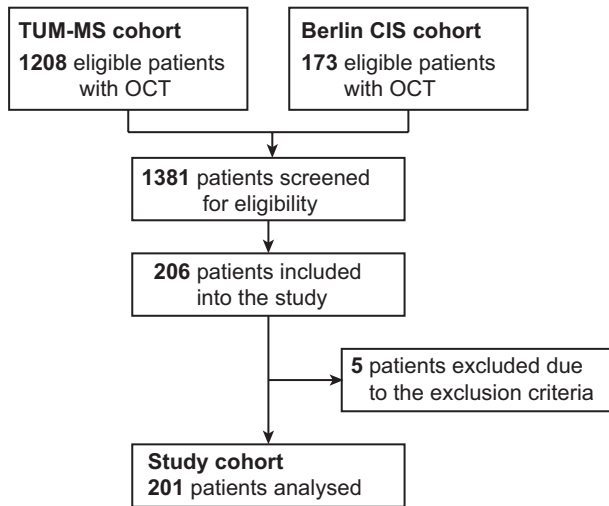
TUM-MS cohort
1208 eligible patients with OCT

Berlin CIS cohort
173 eligible patients with OCT

1381 patients screened for eligibility

206 patients included into the study

5 patients excluded due to the exclusion criteria

Study cohort
201 patients analysed